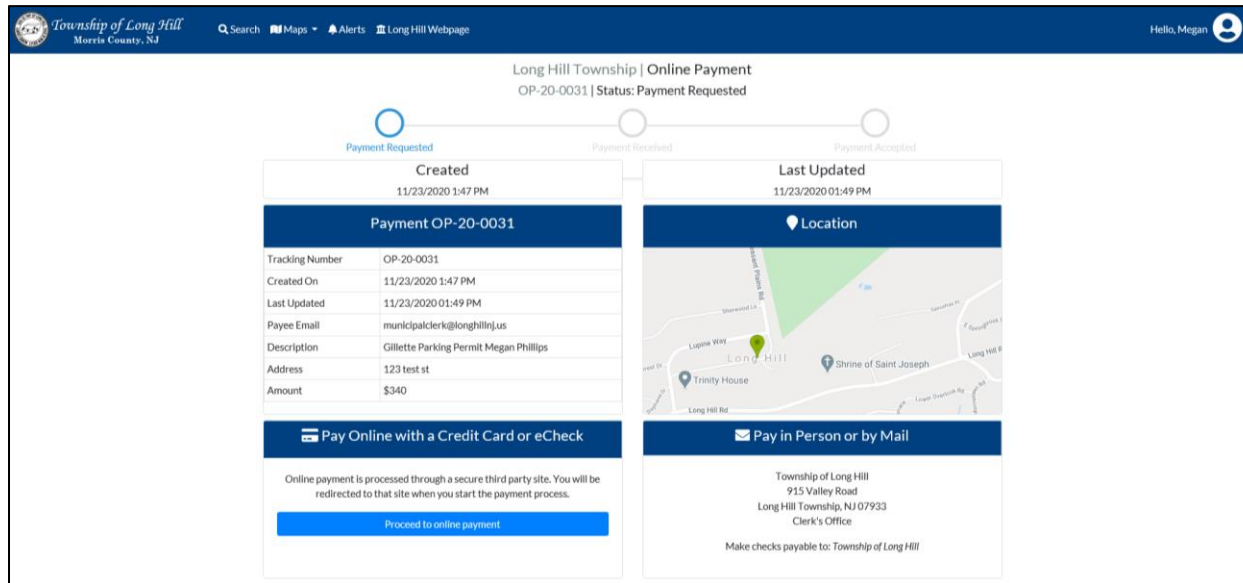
Township of Long Hill
Morris County, NJ

Search Maps Alerts Long Hill Webpage

Hello, Megan

Long Hill Township | Online Payment
OP-20-0031 | Status: Payment Requested

Payment Requested
Payment Received
Payment Accepted

Created
11/23/2020 1:47 PM

Last Updated
11/23/2020 01:49 PM

Payment OP-20-0031

| Tracking Number | OP-20-0031 |
|---|---|
| Created On | 11/23/2020 1:47 PM |
| Last Updated | 11/23/2020 01:49 PM |
| Payee Email | municipalclerk@longhillnj.us |
| Description | Gillette Parking Permit Megan Phillips |
| Address | 123 test st |
| Amount | $340 |

Location

Passaic Plains Rd
Sherwood Ln
Lupine Way
Long Hill
Shrine of Saint Joseph
Trinity House
Long Hill Rd

Pay Online with a Credit Card or eCheck

Online payment is processed through a secure third party site. You will be redirected to that site when you start the payment process.

Proceed to online payment

Pay in Person or by Mail

Township of Long Hill
915 Valley Road
Long Hill Township, NJ 07933
Clerk's Office

Make checks payable to: Township of Long Hill